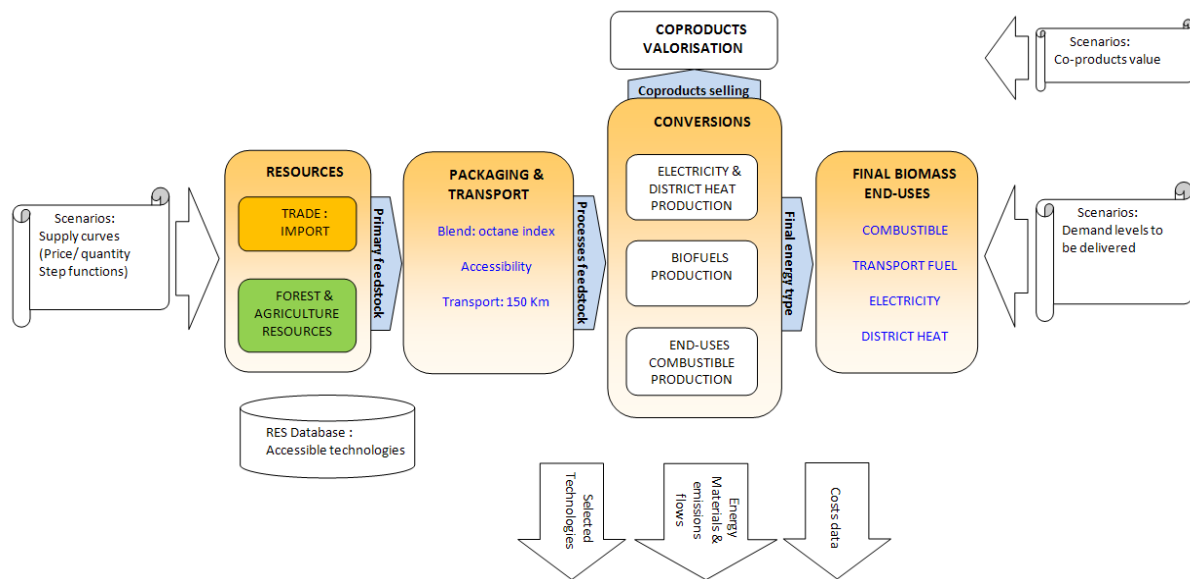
COPRODUCTS VALORISATION

Scenarios:
Co-products value

Coproducts selling

CONVERSIONS

Scenarios:
Supply curves
(Price/ quantity
Step functions)

RESOURCES

TRADE : IMPORT

FOREST & AGRICULTURE RESOURCES

Primary feedstock

PACKAGING & TRANSPORT

Blend: octane index

Accessibility

Transport: 150 Km

Processes feedstock

ELECTRICITY & DISTRICT HEAT PRODUCTION

BIOFUELS PRODUCTION

END-USES COMBUSTIBLE PRODUCTION

Final energy type

FINAL BIOMASS END-USES

COMBUSTIBLE

TRANSPORT FUEL

ELECTRICITY

DISTRICT HEAT

Scenarios:
Demand levels to be delivered

RES Database :
Accessible technologies

Selected Technologies

Energy Materials & emissions flows

Costs data